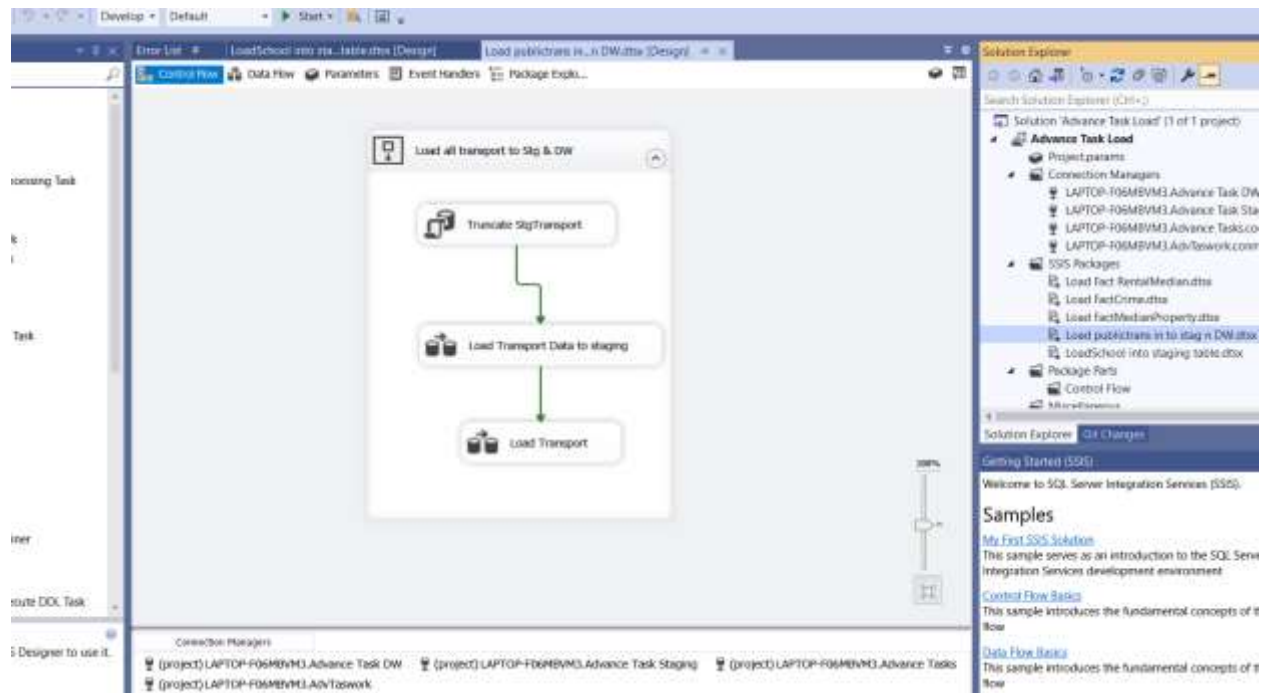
Develop • Default • ▶ Start •

Error List LoadSchool into sta...table.dtsx [Design] Load publictrans in...n DW.dtsx [Design]

Control Flow Data Flow Parameters Event Handlers Package Explo...

Load all transport to Stg & DW

Truncate StgTransport

Load Transport Data to staging

Load Transport

100%

Connection Managers

(project) LAPTOP-F06MBVM3.Advance Task DW (project) LAPTOP-F06MBVM3.Advance Task Staging (project) LAPTOP-F06MBVM3.Advance Tasks (project) LAPTOP-F06MBVM3.AdvTaswork

ocessing Task
k
Task
iner
ecute DDL Task
S Designer to use it.

Solution Explorer

Search Solution Explorer (Ctrl+;)

Solution 'Advance Task Load' (1 of 1 project)
Advance Task Load
Project.params
Connection Managers
LAPTOP-F06MBVM3.Advance Task DW
LAPTOP-F06MBVM3.Advance Task Sta
LAPTOP-F06MBVM3.Advance Tasks.co
LAPTOP-F06MBVM3.AdvTaswork.conm
SSIS Packages
Load Fact RentalMedian.dtsx
Load FactCrime.dtsx
Load FactMedianProperty.dtsx
Load publictrans in to stag n DW.dtsx
LoadSchool into staging table.dtsx
Package Parts
Control Flow
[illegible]

Solution Explorer Git Changes

Getting Started (SSIS)

Welcome to SQL Server Integration Services (SSIS).

Samples

My First SSIS Solution
This sample serves as an introduction to the SQL Serve Integration Services development environment

Control Flow Basics
This sample introduces the fundamental concepts of t flow

Data Flow Basics
This sample introduces the fundamental concepts of t flow